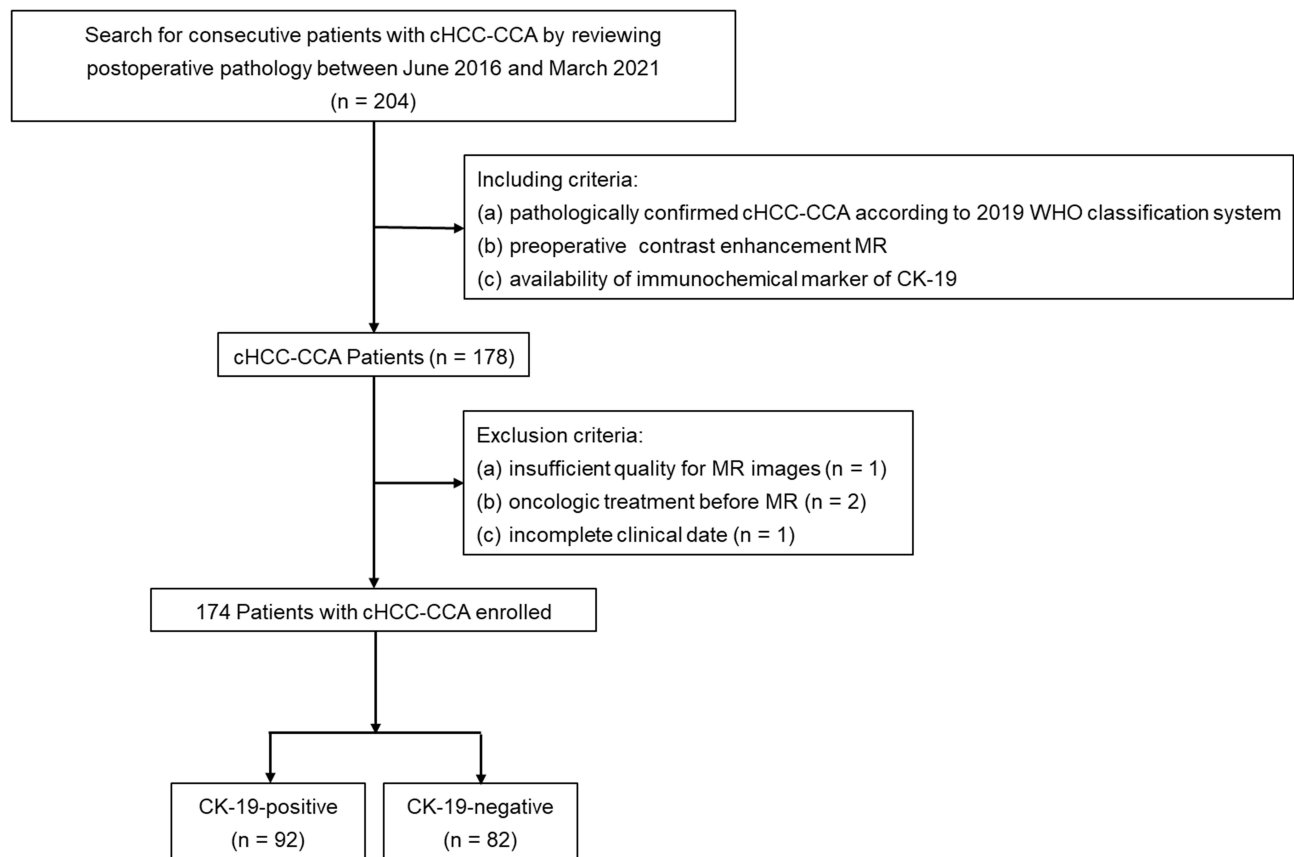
Search for consecutive patients with cHCC-CCA by reviewing postoperative pathology between June 2016 and March 2021 (n = 204)

Including criteria:
(a) pathologically confirmed cHCC-CCA according to 2019 WHO classification system
(b) preoperative contrast enhancement MR
(c) availability of immunochemical marker of CK-19

cHCC-CCA Patients (n = 178)

Exclusion criteria:
(a) insufficient quality for MR images (n = 1)
(b) oncologic treatment before MR (n = 2)
(c) incomplete clinical date (n = 1)

174 Patients with cHCC-CCA enrolled

CK-19-positive (n = 92)

CK-19-negative (n = 82)